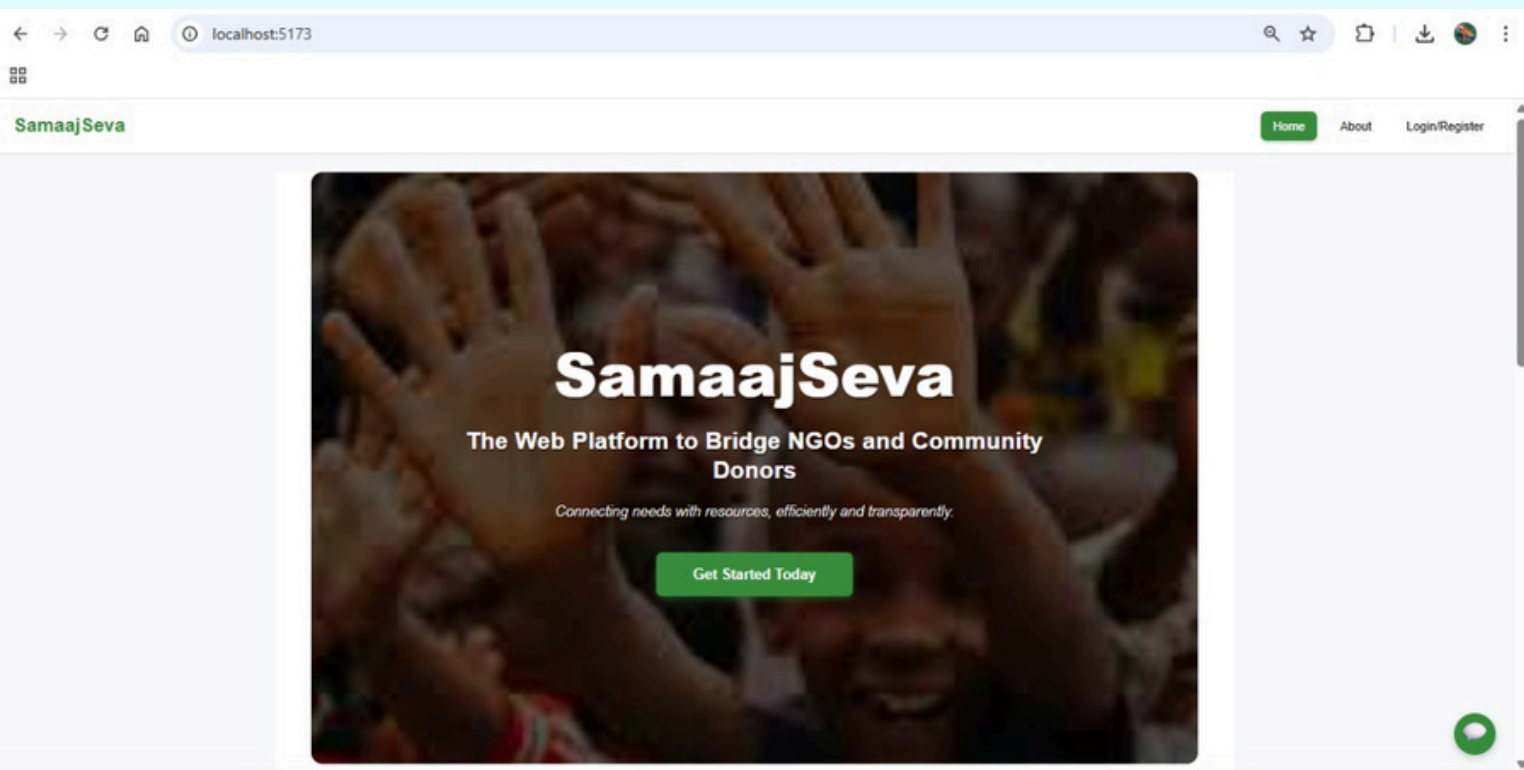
localhost:5173

SamaajSeva

Home About Login/Register

SamaajSeva

The Web Platform to Bridge NGOs and Community Donors

Connecting needs with resources, efficiently and transparently.

Get Started Today